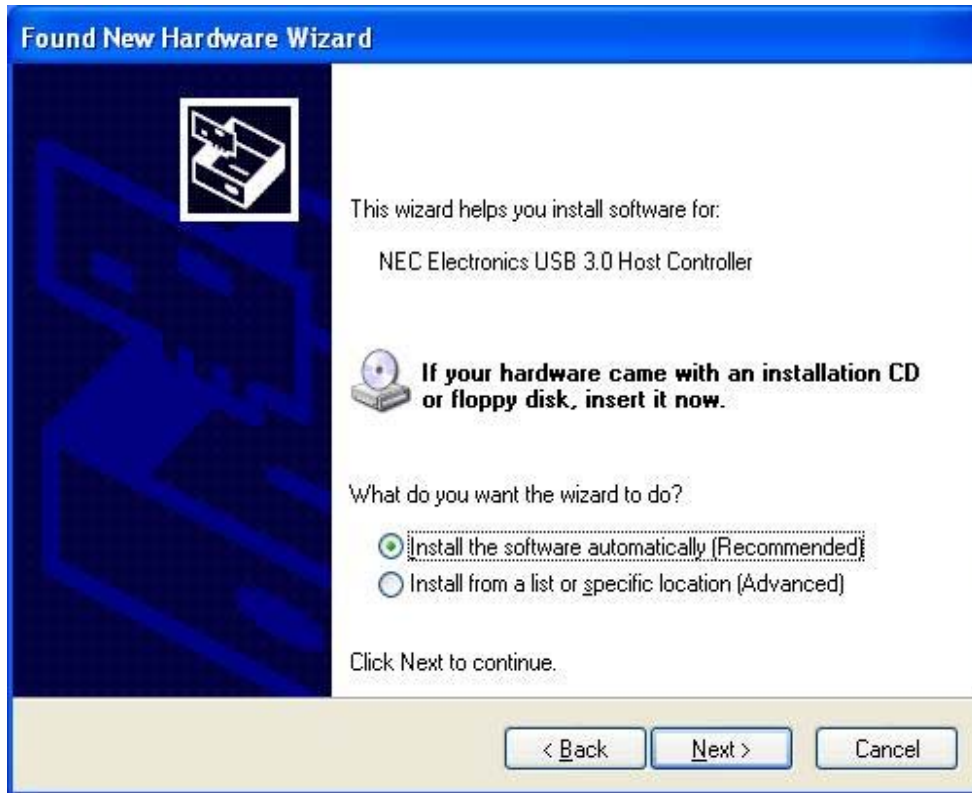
Found New Hardware Wizard

This wizard helps you install software for:

NEC Electronics USB 3.0 Host Controller

If your hardware came with an installation CD or floppy disk, insert it now.

What do you want the wizard to do?

Install the software automatically (Recommended)
Install from a list or specific location (Advanced)

Click Next to continue.

< Back
Next >
Cancel